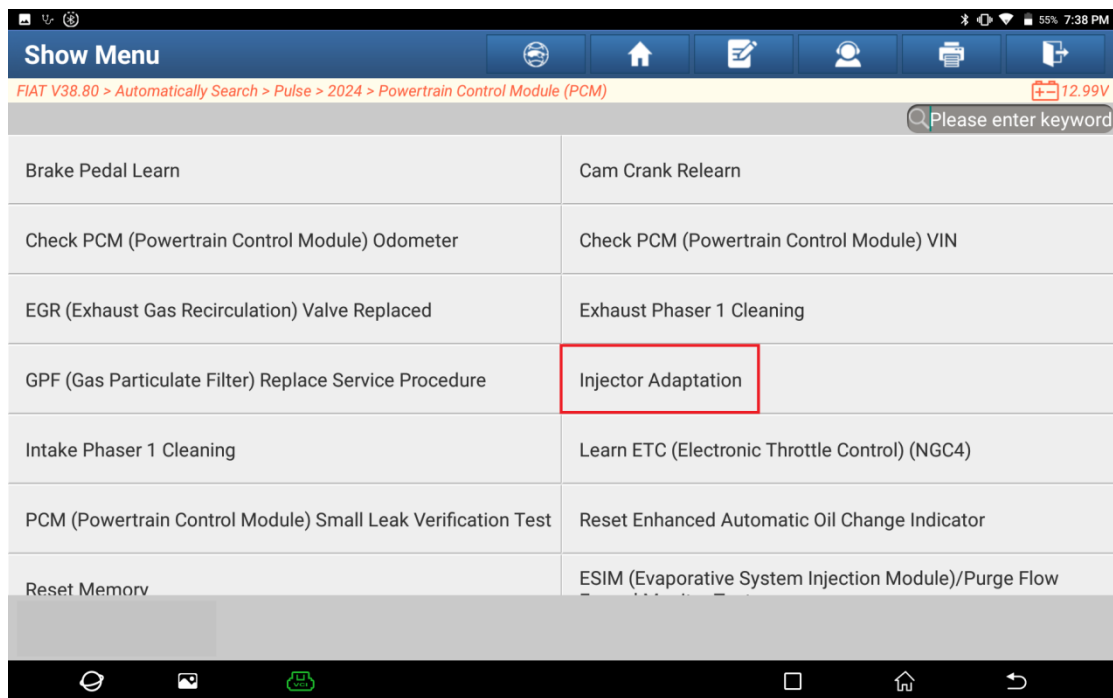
55% 7:38 PM

Show Menu

FIAT V38.80 > Automatically Search > Pulse > 2024 > Powertrain Control Module (PCM)

12.99V

Please enter keyword

| | |
|---|---|
| Brake Pedal Learn | Cam Crank Relearn |
| Check PCM (Powertrain Control Module) Odometer | Check PCM (Powertrain Control Module) VIN |
| EGR (Exhaust Gas Recirculation) Valve Replaced | Exhaust Phaser 1 Cleaning |
| GPF (Gas Particulate Filter) Replace Service Procedure | Injector Adaptation |
| Intake Phaser 1 Cleaning | Learn ETC (Electronic Throttle Control) (NGC4) |
| PCM (Powertrain Control Module) Small Leak Verification Test | Reset Enhanced Automatic Oil Change Indicator |
| Reset Memory | ESIM (Evaporative System Injection Module)/Purge Flow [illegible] |

VCI